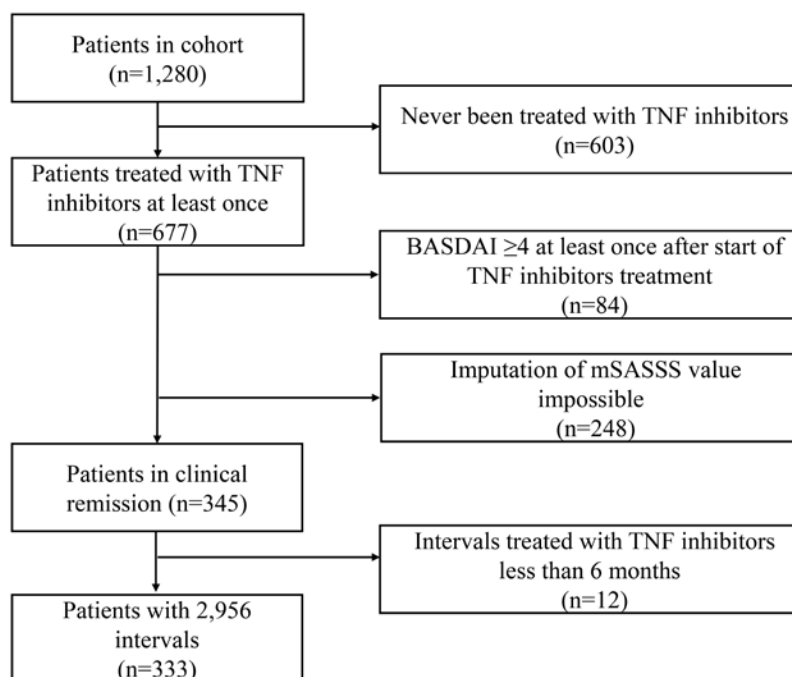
Patients in cohort
(n=1,280)

Never been treated with TNF inhibitors
(n=603)

Patients treated with TNF inhibitors at least once
(n=677)

BASDAI ≥4 at least once after start of TNF inhibitors treatment
(n=84)

Imputation of mSASSS value impossible
(n=248)

Patients in clinical remission (n=345)

Intervals treated with TNF inhibitors less than 6 months
(n=12)

Patients with 2,956 intervals
(n=333)